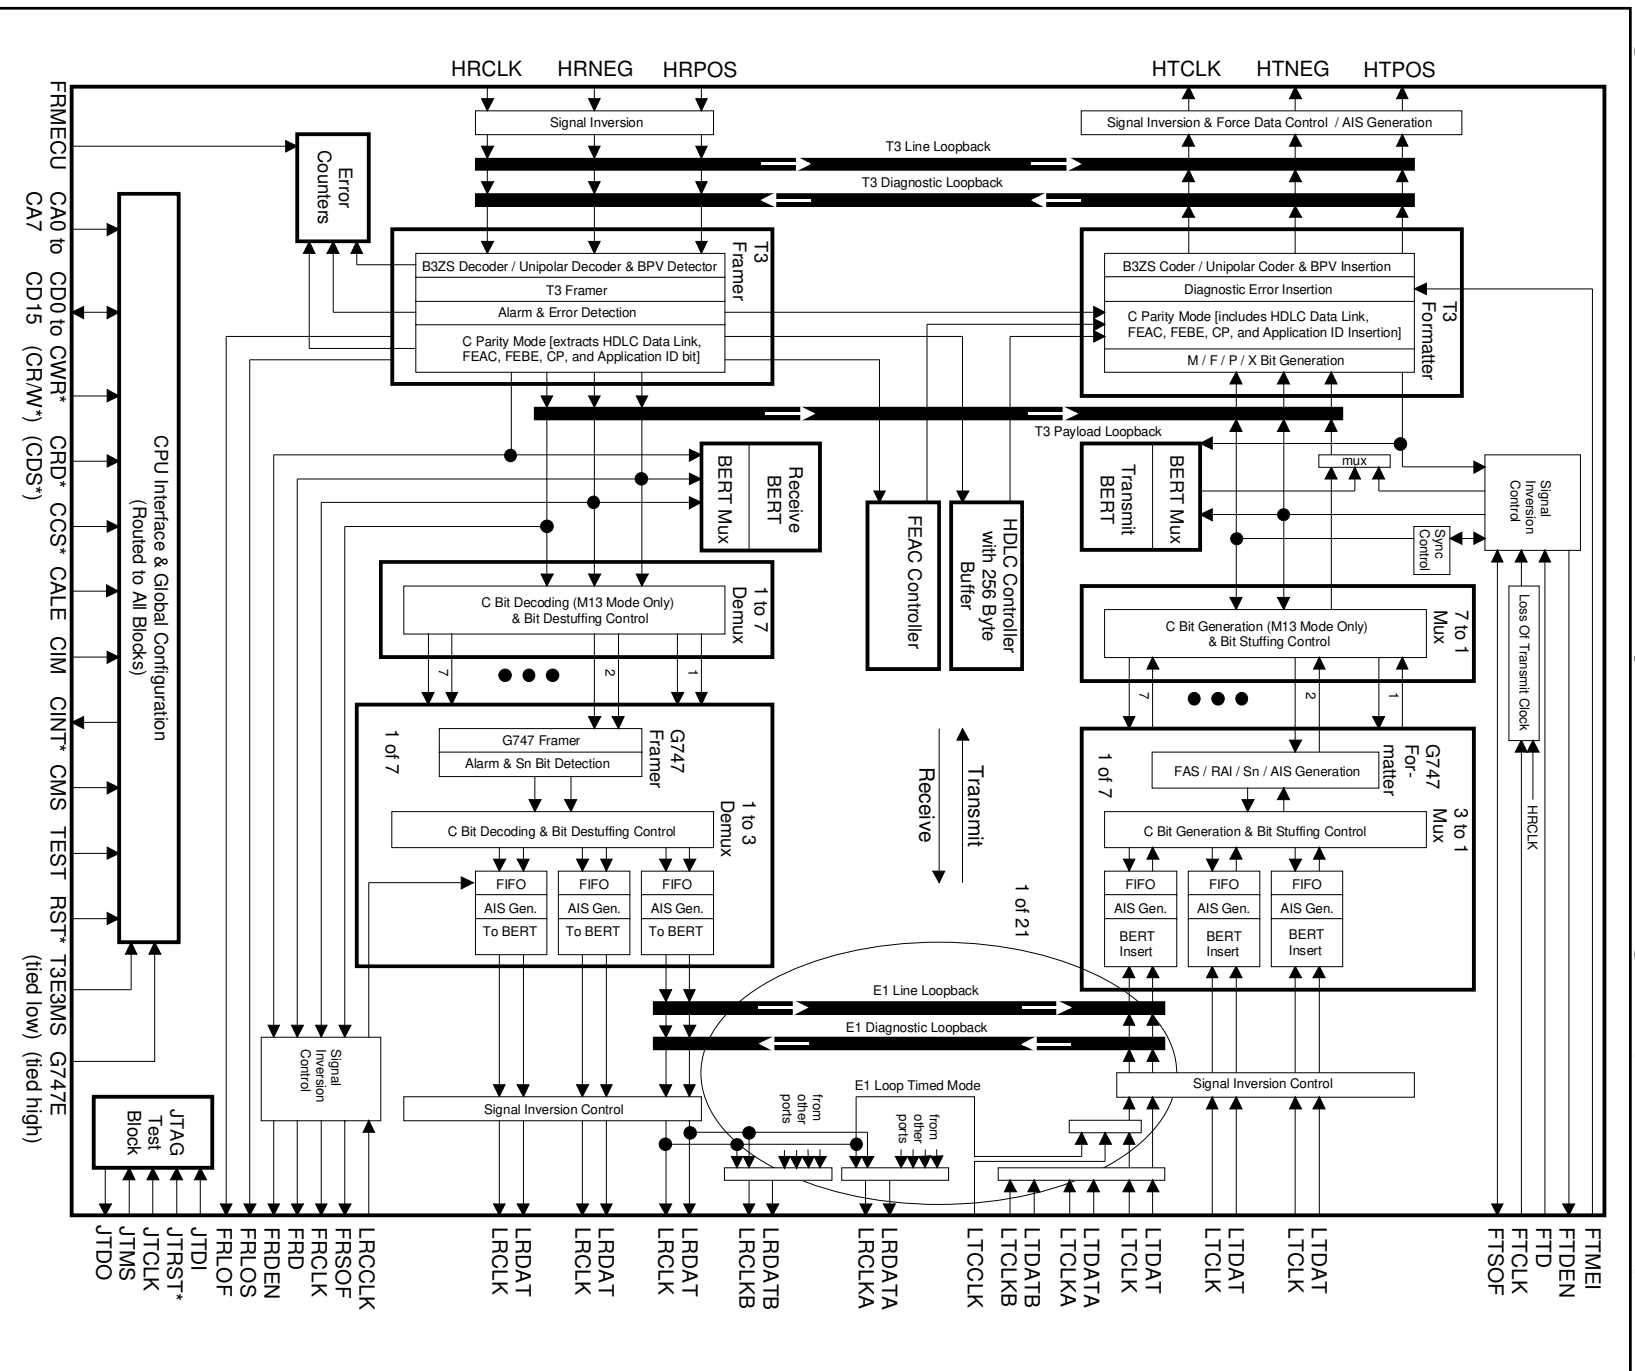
HRCLK HRNEG HRPOS

HTCLK HTNEG HTPOS

FRMECU

CA0 to CA7

CD0 to CD15

CWR* (CR/W*)

CRD* (CDS*)

CCS*

CALE

CIM

CINT*

CMS

TEST

RST*

T3E3MS (tied low)

G747E (tied high)

CPU Interface & Global Configuration (Routed to All Blocks)

Error Counters

Signal Inversion

T3 Line Loopback

T3 Diagnostic Loopback

Signal Inversion & Force Data Control / AIS Generation

T3 Framer

B3ZS Decoder / Unipolar Decoder & BPV Detector

T3 Framer

Alarm & Error Detection

C Parity Mode [extracts HDLC Data Link, FEAC, FEBE, CP, and Application ID bit]

T3 Formatter

B3ZS Coder / Unipolar Coder & BPV Insertion

Diagnostic Error Insertion

C Parity Mode [includes HDLC Data Link, FEAC, FEBE, CP, and Application ID Insertion]

M / F / P / X Bit Generation

T3 Payload Loopback

Receive BERT

BERT Mux

FEAC Controller

HDLC Controller with 256 Byte Buffer

Transmit BERT

BERT Mux

mux

Signal Inversion Control

Sync Control

Loss Of Transmit Clock

HRCLK

1 to 7 Demux

C Bit Decoding (M13 Mode Only) & Bit Destuffing Control

7 2 1

7 to 1 Mux

C Bit Generation (M13 Mode Only) & Bit Stuffing Control

7 2 1

1 of 7

G747 Framer

G747 Framer

Alarm & Sn Bit Detection

1 to 3 Demux

C Bit Decoding & Bit Destuffing Control

FIFO | AIS Gen. | To BERT

FIFO | AIS Gen. | To BERT

FIFO | AIS Gen. | To BERT

Transmit

Receive

1 of 21

1 of 7

G747 For-matter

FAS / RAI / Sn / AIS Generation

3 to 1 Mux

C Bit Generation & Bit Stuffing Control

FIFO | AIS Gen. | BERT Insert

FIFO | AIS Gen. | BERT Insert

FIFO | AIS Gen. | BERT Insert

E1 Line Loopback

E1 Diagnostic Loopback

Signal Inversion Control

Signal Inversion Control

E1 Loop Timed Mode

Signal Inversion Control

from other ports

from other ports

JTAG Test Block

JTDO JTMS JTCLK JTRST* JTDI FRLOF FRLOS FRDEN FRD FRCLK FRSOF LRCCLK LRDAT LRCLK LRDAT LRCLK LRCLK LRDAT LRCLKB LRDATB LRCLKA LRDATA LTCCLK LTCLKB LTDATB LTCLKA LTDATA LTCLK LTDAT LTCLK LTDAT LTCLK LTDAT FTSOF FTCLK FTD FTDEN FTMEI